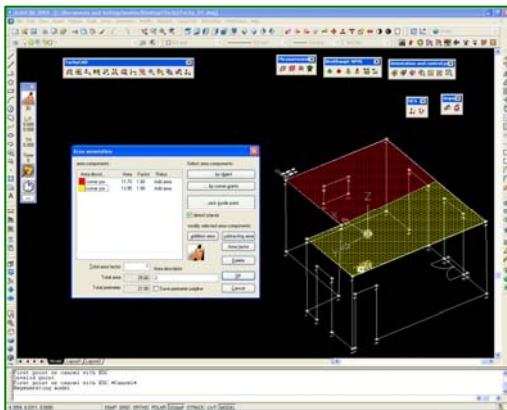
Area annotation

Area components

| Area descri... | Area | Factor | Status |
|---|---|---|---|
| corner pro... | 11.70 | 1.00 | Add area |
| corner pro... | 13.90 | 1.00 | Add area |

Select area components

by object

by corner points

pick guide point

detect islands

modify selected area components

addition area

subtracting area

Area factor

Delete

Total area factor

Area descriptor

Total area

OK

Total perimeter

Save perimeter polyline

Cancel

Model

Layout1

Layout2

Pick point or cancel with ESC

Pick point or cancel with ESC *Cancel*

Regenerating model.

SNAP GRID ORTHO POLAR OSNAP OTRACK LWT MODEL